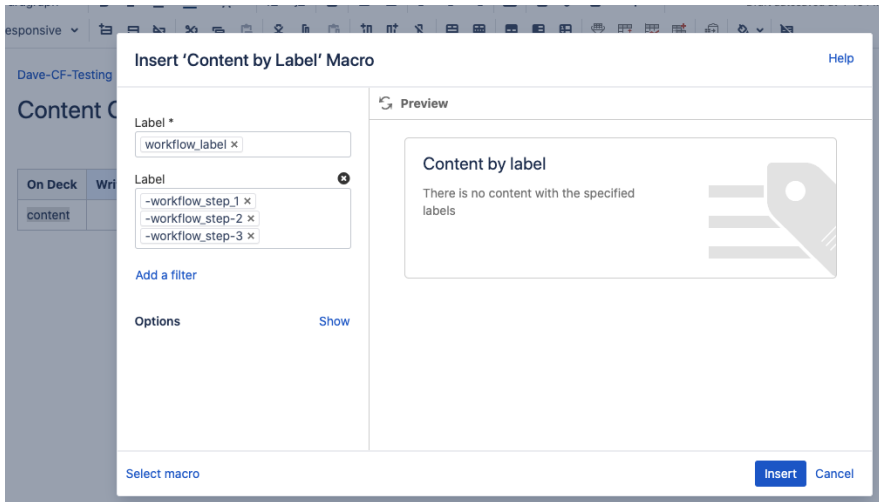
esponsive

Dave-CF-Testing

Content C

| On Deck | Wri |
|---|---|
| content | |

Insert ‘Content by Label’ Macro

Help

Label *

workflow_label ×

Label

-workflow_step_1 ×
-workflow_step-2 ×
-workflow_step-3 ×

Add a filter

Options

Show

Preview

Content by label

There is no content with the specified labels

Select macro

Insert

Cancel